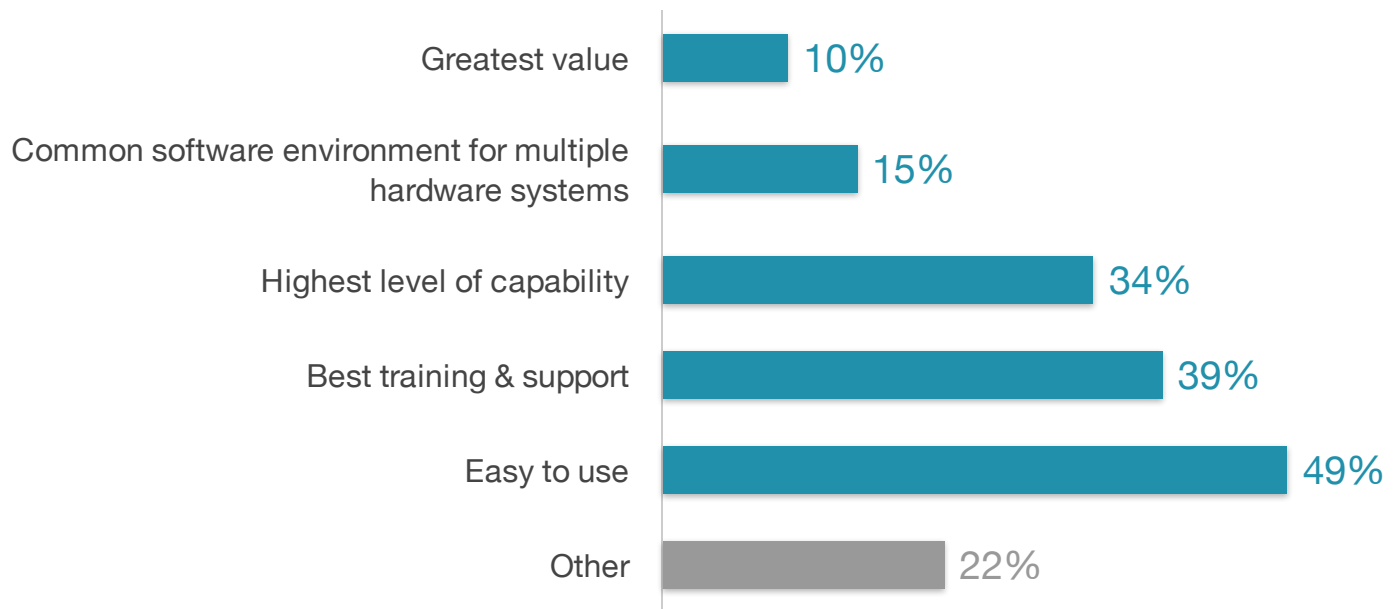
| Category | Percentage |
|---|---|
| Greatest value | 10% |
| Common software environment for multiple hardware systems | 15% |
| Highest level of capability | 34% |
| Best training & support | 39% |
| Easy to use | 49% |
| Other | 22% |